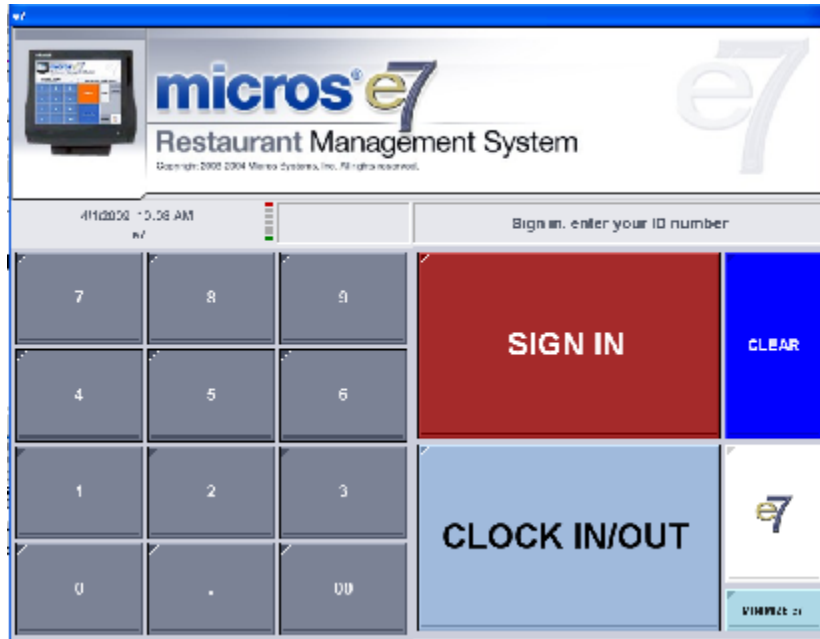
micros e7

Restaurant Management System

Copyright 2003-2004 Micros Systems, Inc. All rights reserved.

4/1/2009 10:36 AM
e7

Sign in. enter your ID number

7 8 9
4 5 6
1 2 3
0 . 00

SIGN IN

CLEAR

CLOCK IN/OUT

e7

MINIMIZE e7